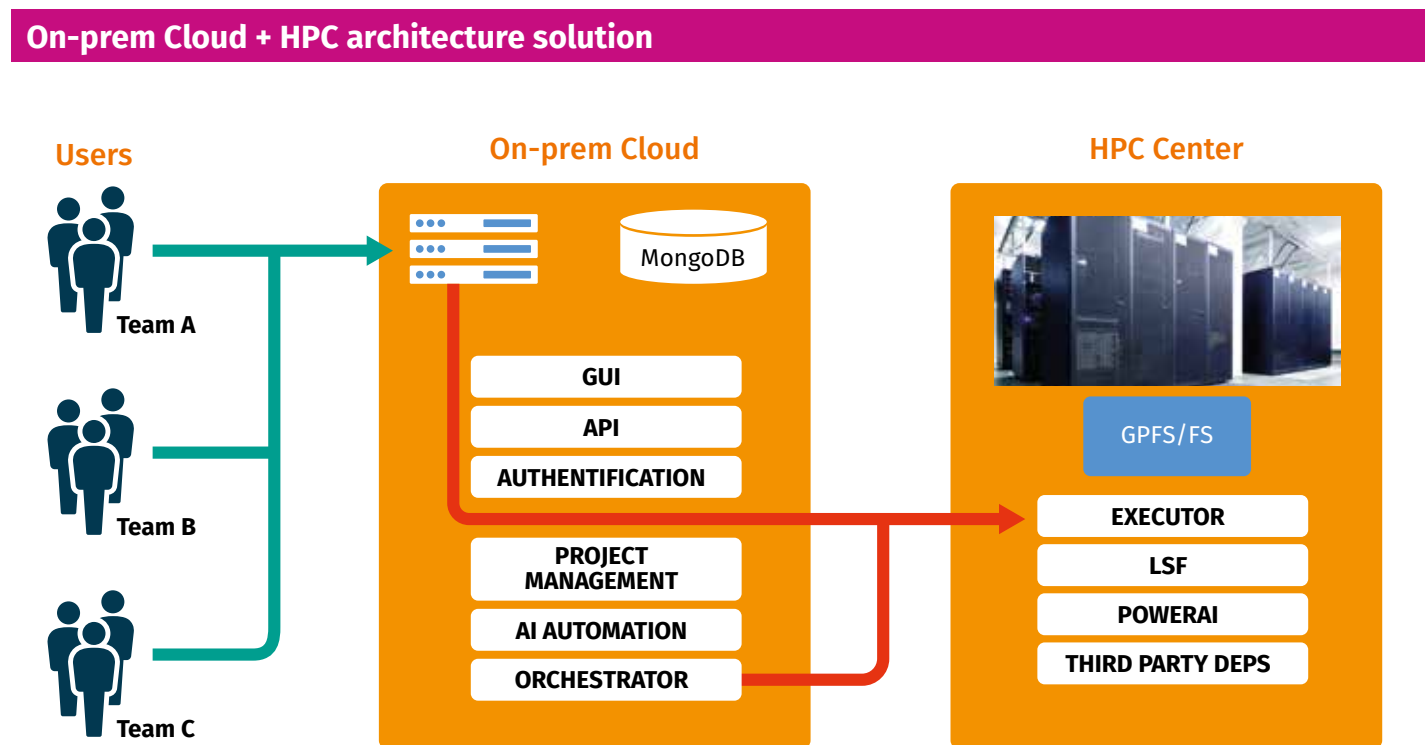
On-prem Cloud + HPC architecture solution

Users

Team A

Team B

Team C

On-prem Cloud

MongoDB

GUI

API

AUTHENTIFICATION

PROJECT MANAGEMENT

AI AUTOMATION

ORCHESTRATOR

HPC Center

GPFS/FS

EXECUTOR

LSF

POWERAI

THIRD PARTY DEPS